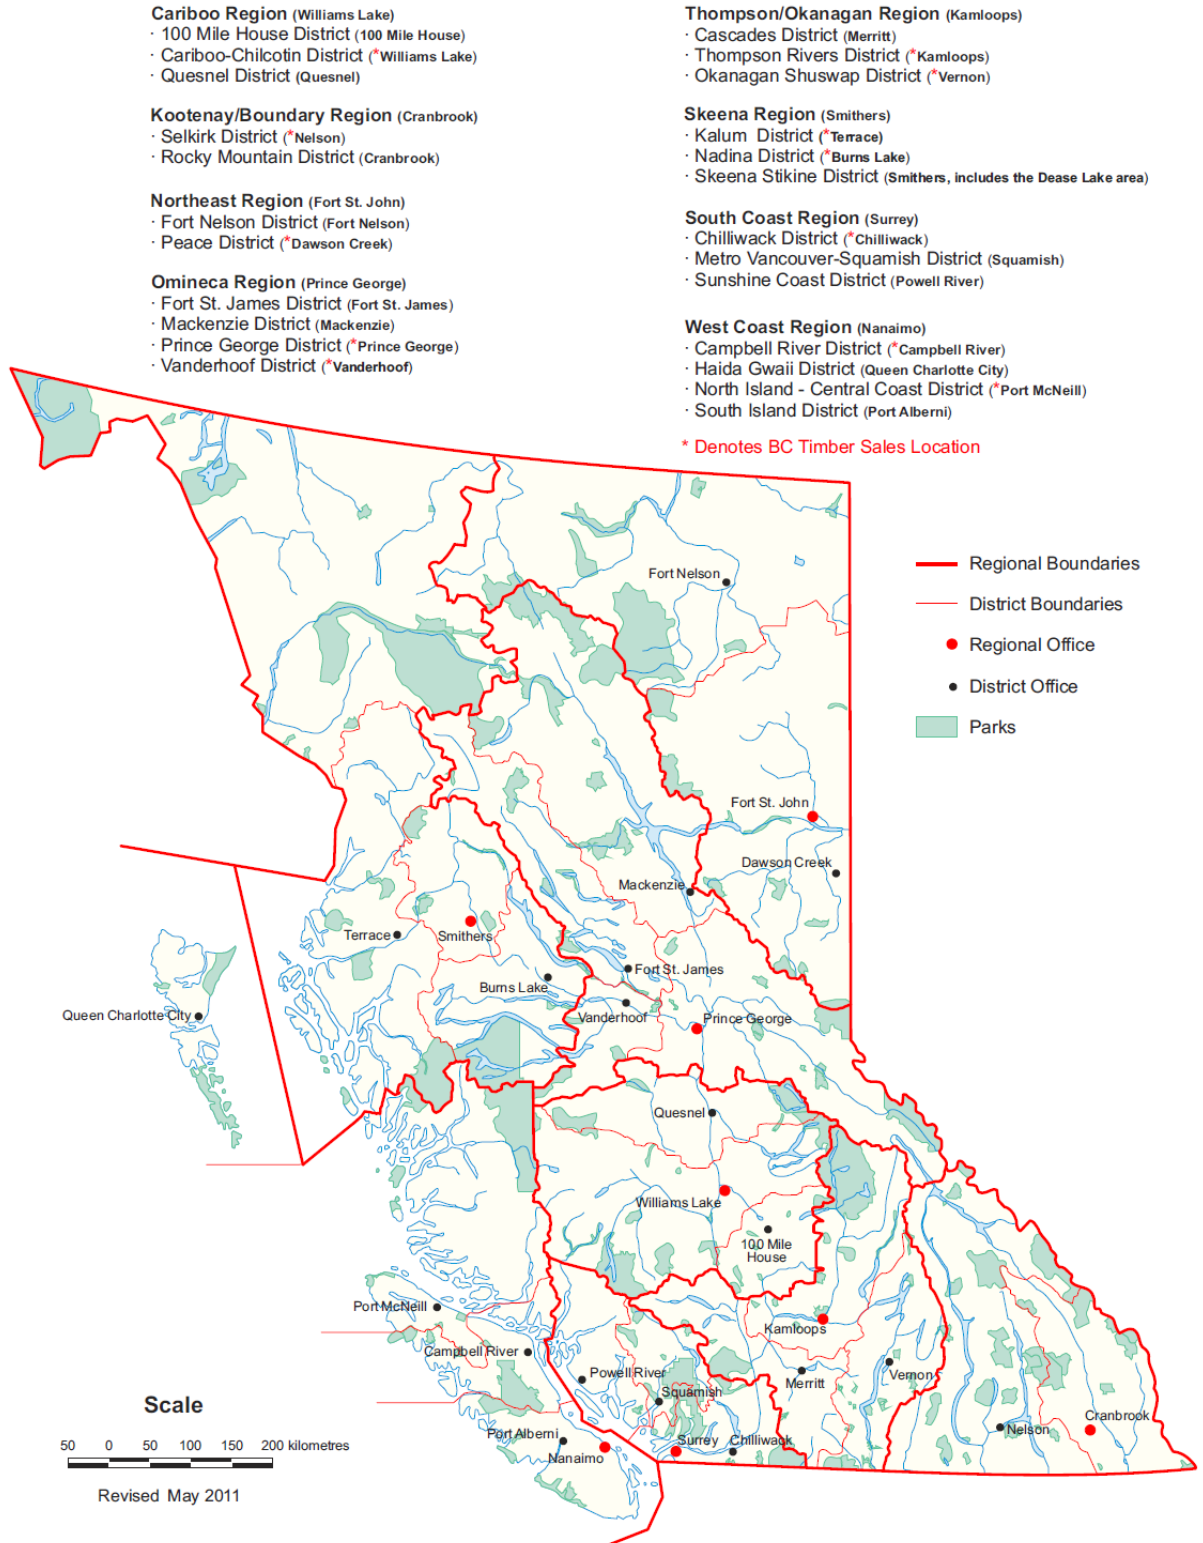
Cariboo Region (Williams Lake)
· 100 Mile House District (100 Mile House)
· Cariboo-Chilcotin District (*Williams Lake)
· Quesnel District (Quesnel)

Kootenay/Boundary Region (Cranbrook)
· Selkirk District (*Nelson)
· Rocky Mountain District (Cranbrook)

Northeast Region (Fort St. John)
· Fort Nelson District (Fort Nelson)
· Peace District (*Dawson Creek)

Omineca Region (Prince George)
· Fort St. James District (Fort St. James)
· Mackenzie District (Mackenzie)
· Prince George District (*Prince George)
· Vanderhoof District (*Vanderhoof)

Thompson/Okanagan Region (Kamloops)
· Cascades District (Merritt)
· Thompson Rivers District (*Kamloops)
· Okanagan Shuswap District (*Vernon)

Skeena Region (Smithers)
· Kalum District (*Terrace)
· Nadina District (*Burns Lake)
· Skeena Stikine District (Smithers, includes the Dease Lake area)

South Coast Region (Surrey)
· Chilliwack District (*Chilliwack)
· Metro Vancouver-Squamish District (Squamish)
· Sunshine Coast District (Powell River)

West Coast Region (Nanaimo)
· Campbell River District (*Campbell River)
· Haida Gwaii District (Queen Charlotte City)
· North Island - Central Coast District (*Port McNeill)
· South Island District (Port Alberni)

* Denotes BC Timber Sales Location

Regional Boundaries
District Boundaries
Regional Office
District Office
Parks

Fort Nelson
Fort St. John
Dawson Creek
Mackenzie
Terrace
Smithers
Fort St. James
Burns Lake
Queen Charlotte City
Vanderhoof
Prince George
Quesnel
Williams Lake
100 Mile House
Port McNeill
Kamloops
Campbell River
Powell River
Merritt
Vernon
Squamish
Cranbrook
Port Alberni
Surrey
Chilliwack
Nelson
Nanaimo

Scale
50 0 50 100 150 200 kilometres

Revised May 2011